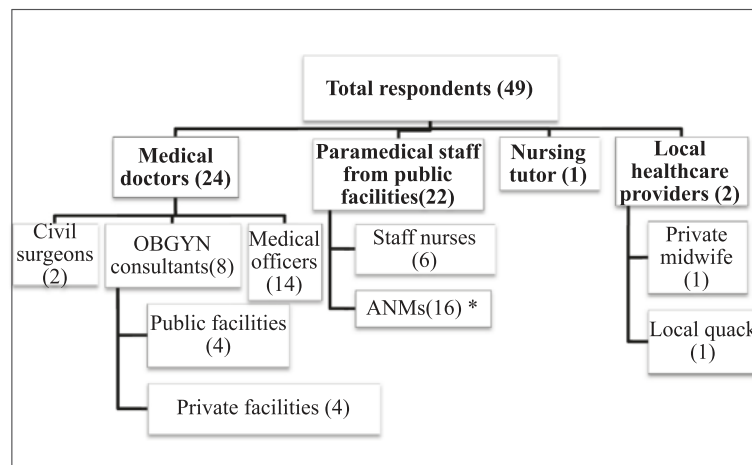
Total respondents (49)

Medical doctors (24)

Paramedical staff from public facilities(22)

Nursing tutor (1)

Local healthcare providers (2)

Civil surgeons (2)

OBGYN consultants(8)

Medical officers (14)

Public facilities (4)

Private facilities (4)

Staff nurses (6)

ANMs(16) *

Private midwife (1)

Local quack (1)